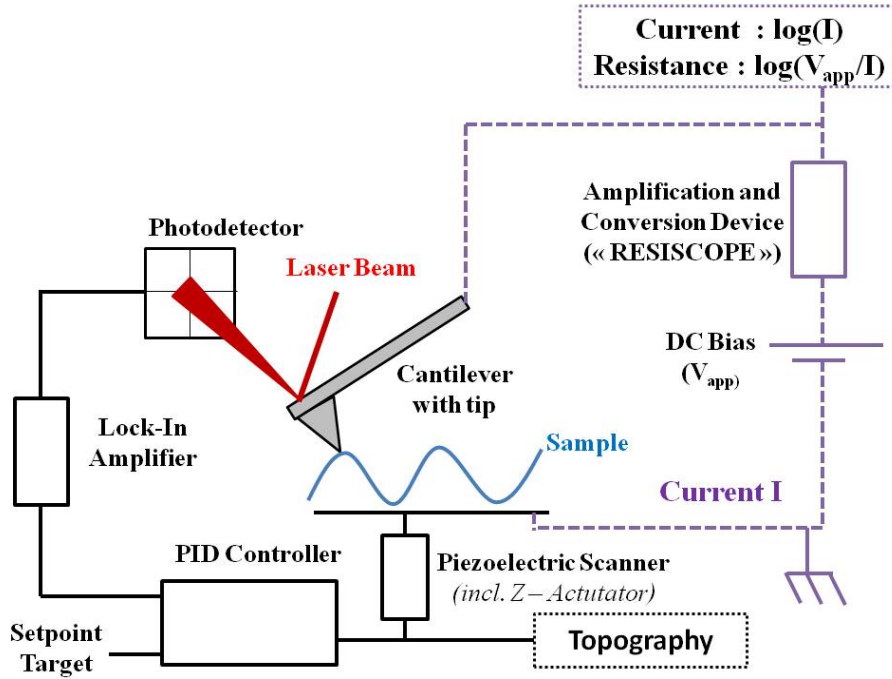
Current : log(I)
Resistance : log($V_{app}$/I)

Amplification and Conversion Device («RESISCOPE»)

DC Bias ($V_{app}$)

Photodetector

Laser Beam

Cantilever with tip

Sample

Lock-In Amplifier

Current I

PID Controller

Piezoelectric Scanner (incl. Z – Actutator)

Setpoint Target

Topography